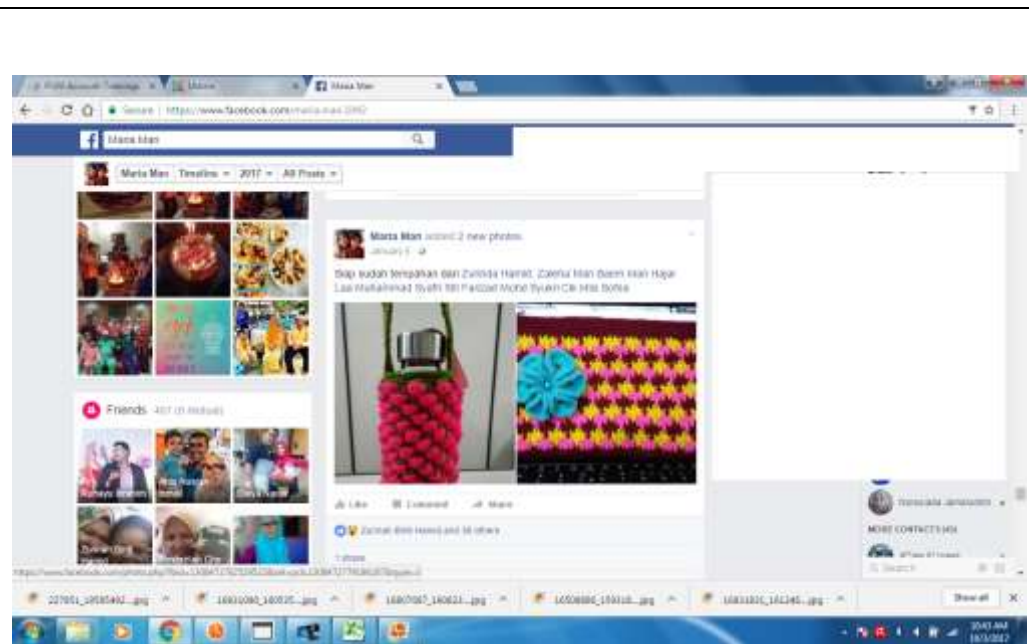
Maria Man

Secure | https://www.facebook.com/maria.man.5992

Maria Man

Maria Man Timeline 2017 All Posts

Maria Man added 2 new photos.
January 6

Siap sudah tempahan dari Zurinda Hamid, Zalena Man Baem Man Hajar Laa Muhammad Syafri Mr Faizzat Mohd Syukri Cik Mat Botea

Like Comment Share

Zurinah dan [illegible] and 16 others

Friends 407 (6 Mutual)

MORE CONTACTS (49)

Search

Show all

10:43 AM
16/3/2017